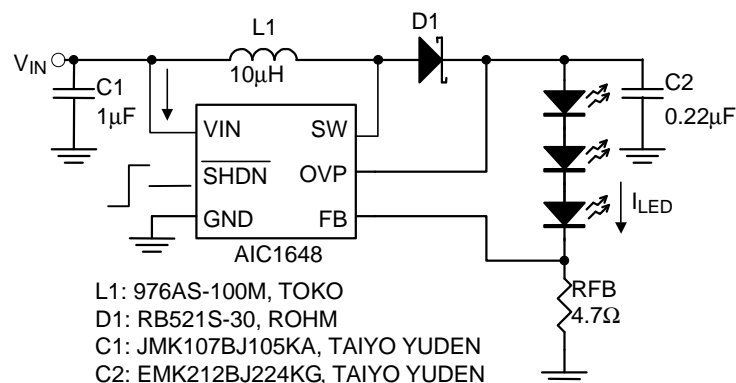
L1
D1
$V_{IN}$
10μH
C1
1μF
C2
0.22μF
VIN
SW
$\overline{SHDN}$
OVP
GND
FB
$I_{LED}$
AIC1648
RFB
4.7Ω
L1: 976AS-100M, TOKO
D1: RB521S-30, ROHM
C1: JMK107BJ105KA, TAIYO YUDEN
C2: EMK212BJ224KG, TAIYO YUDEN